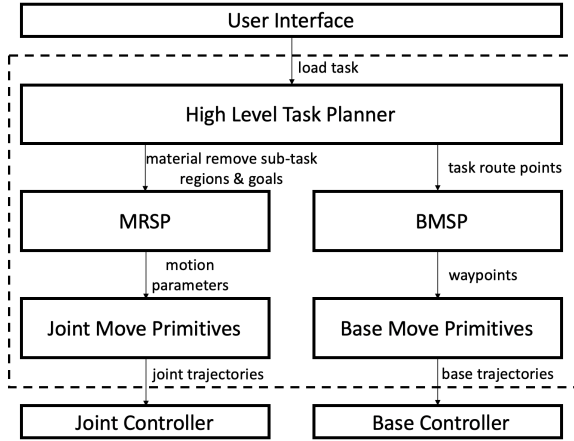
User Interface

load task

High Level Task Planner

material remove sub-task regions & goals

task route points

MRSP

BMSP

motion parameters

waypoints

Joint Move Primitives

Base Move Primitives

joint trajectories

base trajectories

Joint Controller

Base Controller